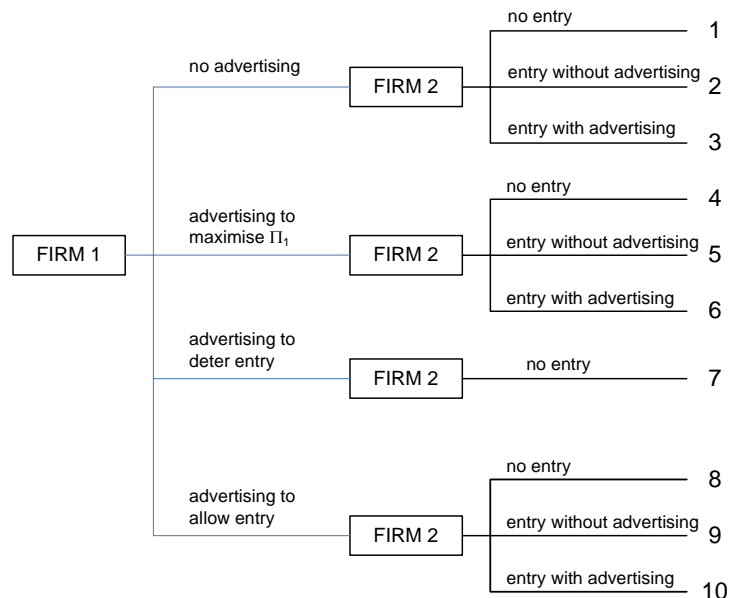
FIRM 1

no advertising

FIRM 2

no entry
1
entry without advertising
2
entry with advertising
3

advertising to maximise $\Pi_1$

FIRM 2

no entry
4
entry without advertising
5
entry with advertising
6

advertising to deter entry

FIRM 2

no entry
7

advertising to allow entry

FIRM 2

no entry
8
entry without advertising
9
entry with advertising
10